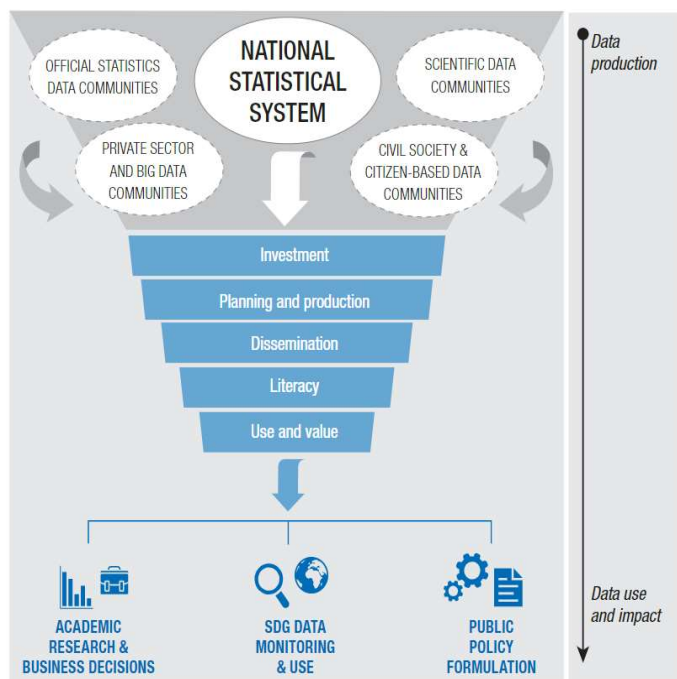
OFFICIAL STATISTICS DATA COMMUNITIES

NATIONAL STATISTICAL SYSTEM

SCIENTIFIC DATA COMMUNITIES

PRIVATE SECTOR AND BIG DATA COMMUNITIES

CIVIL SOCIETY & CITIZEN-BASED DATA COMMUNITIES

Investment

Planning and production

Dissemination

Literacy

Use and value

ACADEMIC RESEARCH & BUSINESS DECISIONS

SDG DATA MONITORING & USE

PUBLIC POLICY FORMULATION

Data production

Data use and impact